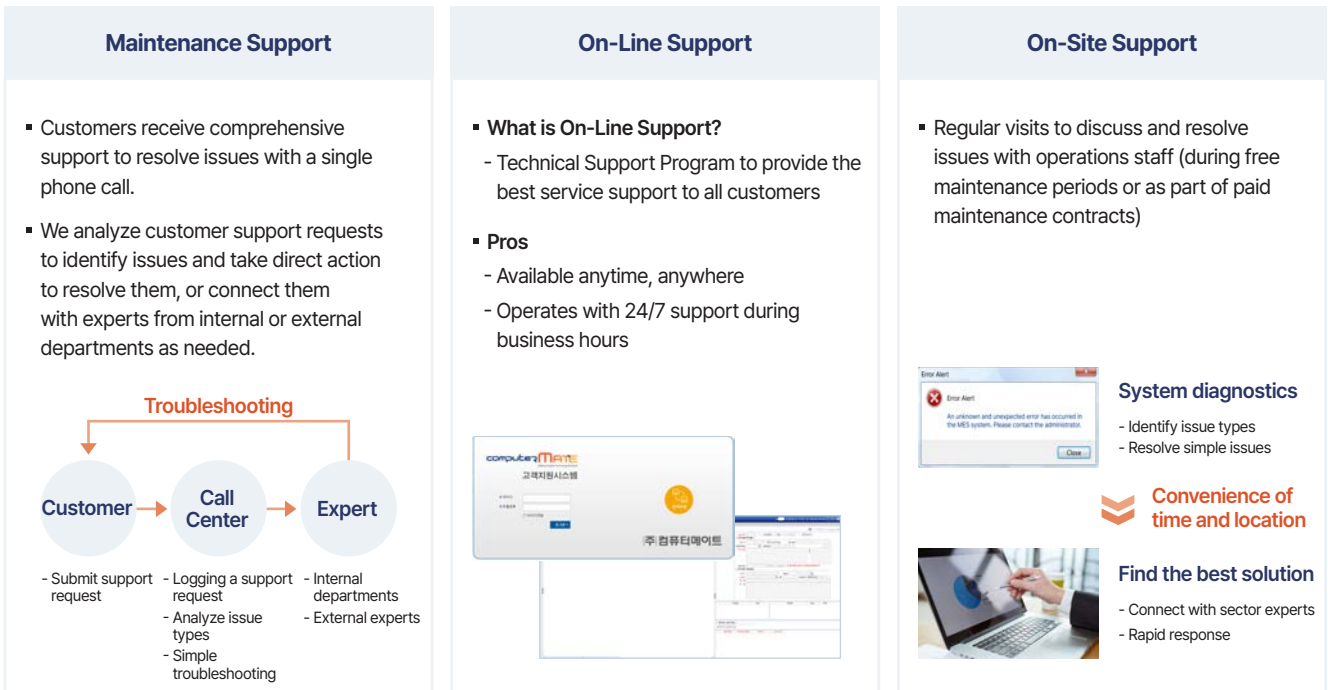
Maintenance Support

Customers receive comprehensive support to resolve issues with a single phone call.

We analyze customer support requests to identify issues and take direct action to resolve them, or connect them with experts from internal or external departments as needed.

Troubleshooting

Customer

Call Center

Expert

- Submit support request

- Logging a support request
- Analyze issue types
- Simple troubleshooting

- Internal departments
- External experts

On-Line Support

What is On-Line Support?
- Technical Support Program to provide the best service support to all customers

Pros
- Available anytime, anywhere
- Operates with 24/7 support during business hours

computerMATE
고객지원시스템
㈜ 컴퓨터메이트

On-Site Support

Regular visits to discuss and resolve issues with operations staff (during free maintenance periods or as part of paid maintenance contracts)

Error Alert
Error Alert
An unknown and unexpected error has occurred in the MES system. Please contact the administrator.
Close

System diagnostics
- Identify issue types
- Resolve simple issues

Convenience of time and location

Find the best solution
- Connect with sector experts
- Rapid response